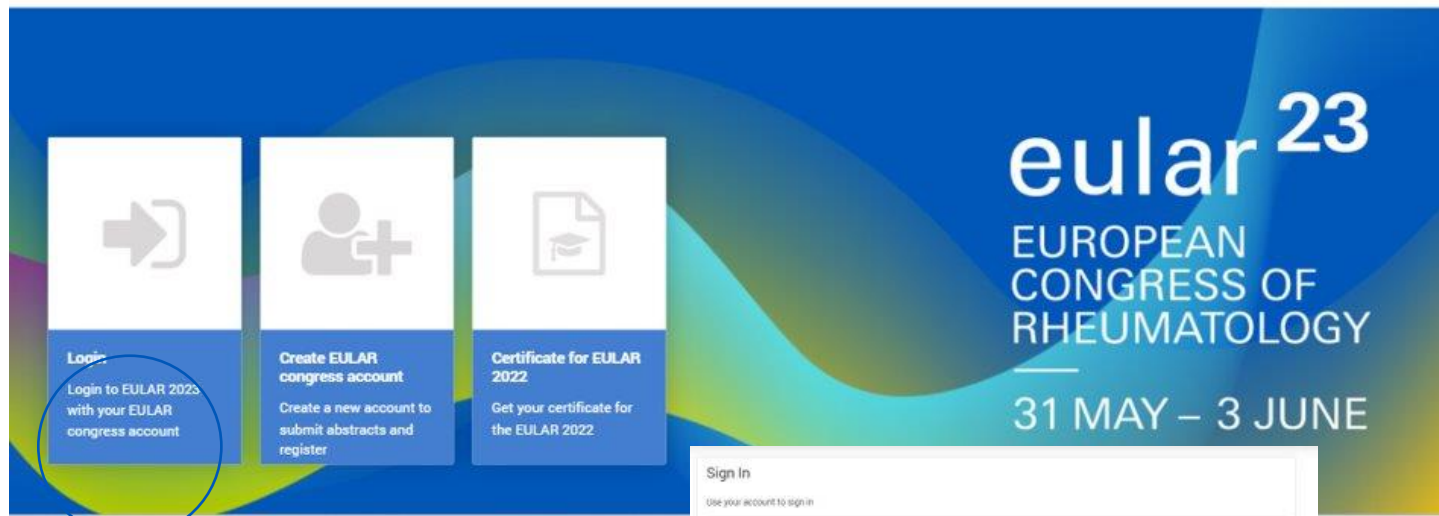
Login

Login to EULAR 2023 with your EULAR congress account

Create EULAR congress account

Create a new account to submit abstracts and register

Certificate for EULAR 2022

Get your certificate for the EULAR 2022

eular 23

EUROPEAN CONGRESS OF RHEUMATOLOGY

31 MAY – 3 JUNE

Sign In

Use your account to sign in